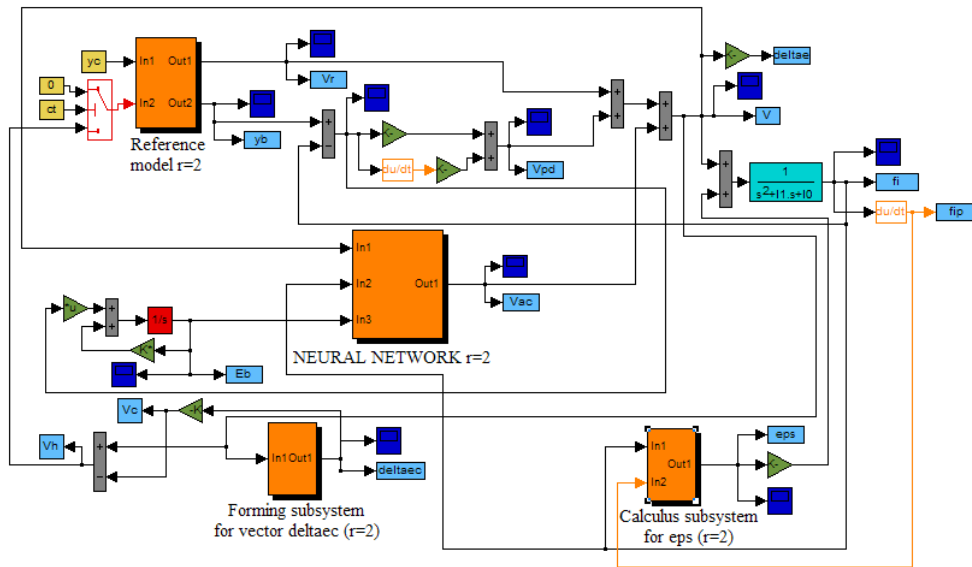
yc
0
ct
In1 Out1
In2 Out2
Reference model r=2
Vr
yb
+
-
du/dt
+
+
Vpd
+
+
+
+
deltae
V
+
+
$\frac{1}{s^2+l1.s+l0}$
fi
du/dt
fip
In1
In2
In3
Out1
Vac
NEURAL NETWORK r=2
u
+
+
1/s
K
Eb
Vc
-K-
Vh
+
-
In1 Out1
deltaec
Forming subsystem for vector deltaec (r=2)
In1
In2
Out1
eps
Calculus subsystem for eps (r=2)